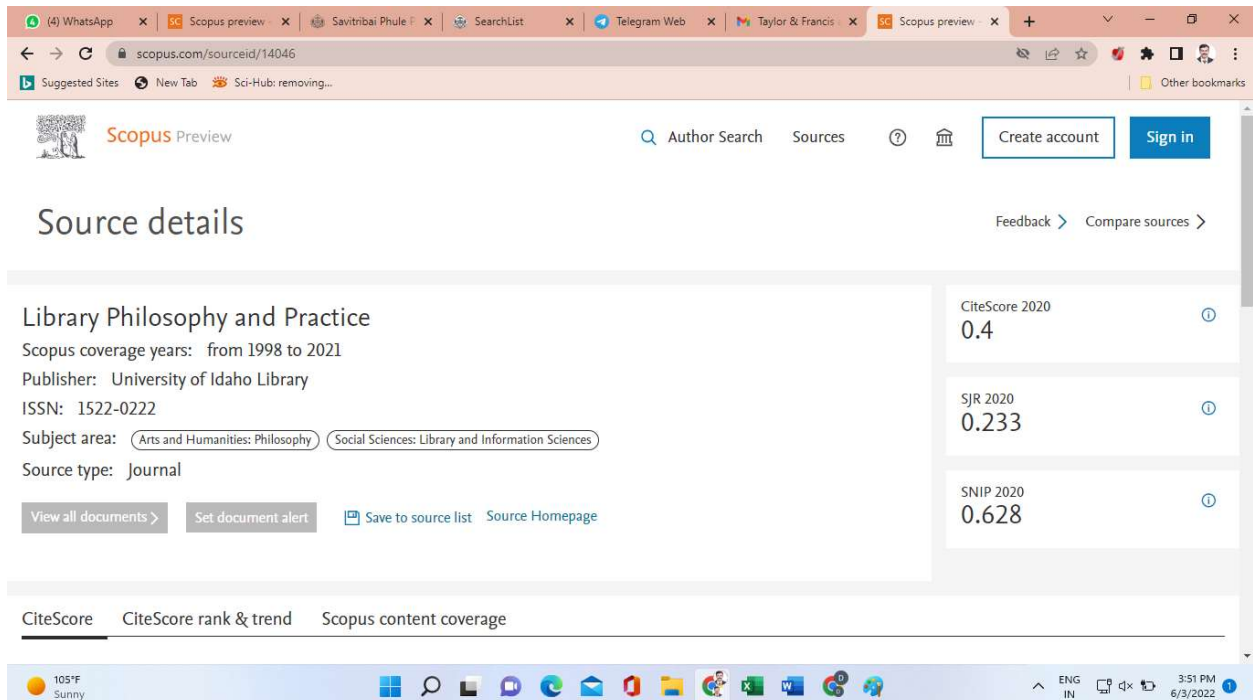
(4) WhatsApp | Scopus preview | Savitribai Phule P | SearchList | Telegram Web | Taylor & Francis | Scopus preview

scopus.com/sourceid/14046

Suggested Sites | New Tab | Sci-Hub: removing... | Other bookmarks

Scopus Preview

Author Search | Sources | Create account | Sign in

Source details

Feedback > | Compare sources >

Library Philosophy and Practice

Scopus coverage years: from 1998 to 2021

Publisher: University of Idaho Library

ISSN: 1522-0222

Subject area: Arts and Humanities: Philosophy | Social Sciences: Library and Information Sciences

Source type: Journal

View all documents > | Set document alert | Save to source list | Source Homepage

CiteScore 2020
0.4

SJR 2020
0.233

SNIP 2020
0.628

CiteScore | CiteScore rank & trend | Scopus content coverage

105°F
Sunny

ENG IN | 3:51 PM | 6/3/2022 | 1